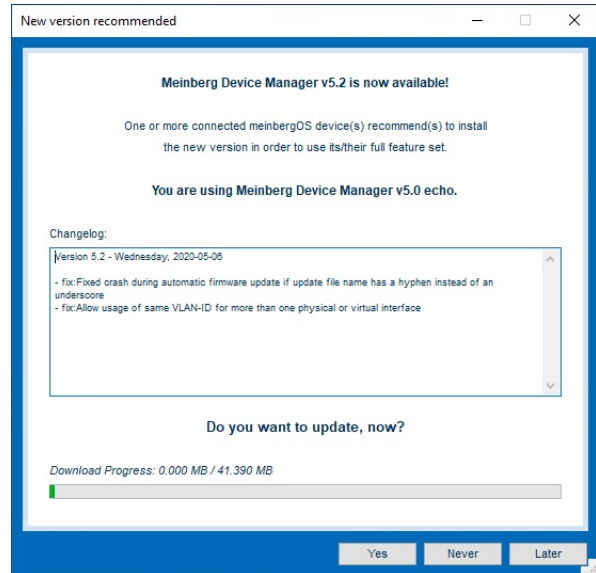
New version recommended

Meinberg Device Manager v5.2 is now available!

One or more connected meinbergOS device(s) recommend(s) to install the new version in order to use its/their full feature set.

You are using Meinberg Device Manager v5.0 echo.

Changelog:

Version 5.2 - Wednesday, 2020-05-06

- fix:Fixed crash during automatic firmware update if update file name has a hyphen instead of an underscore
- fix:Allow usage of same VLAN-ID for more than one physical or virtual interface

Do you want to update, now?

Download Progress: 0.000 MB / 41.390 MB

Yes
Never
Later